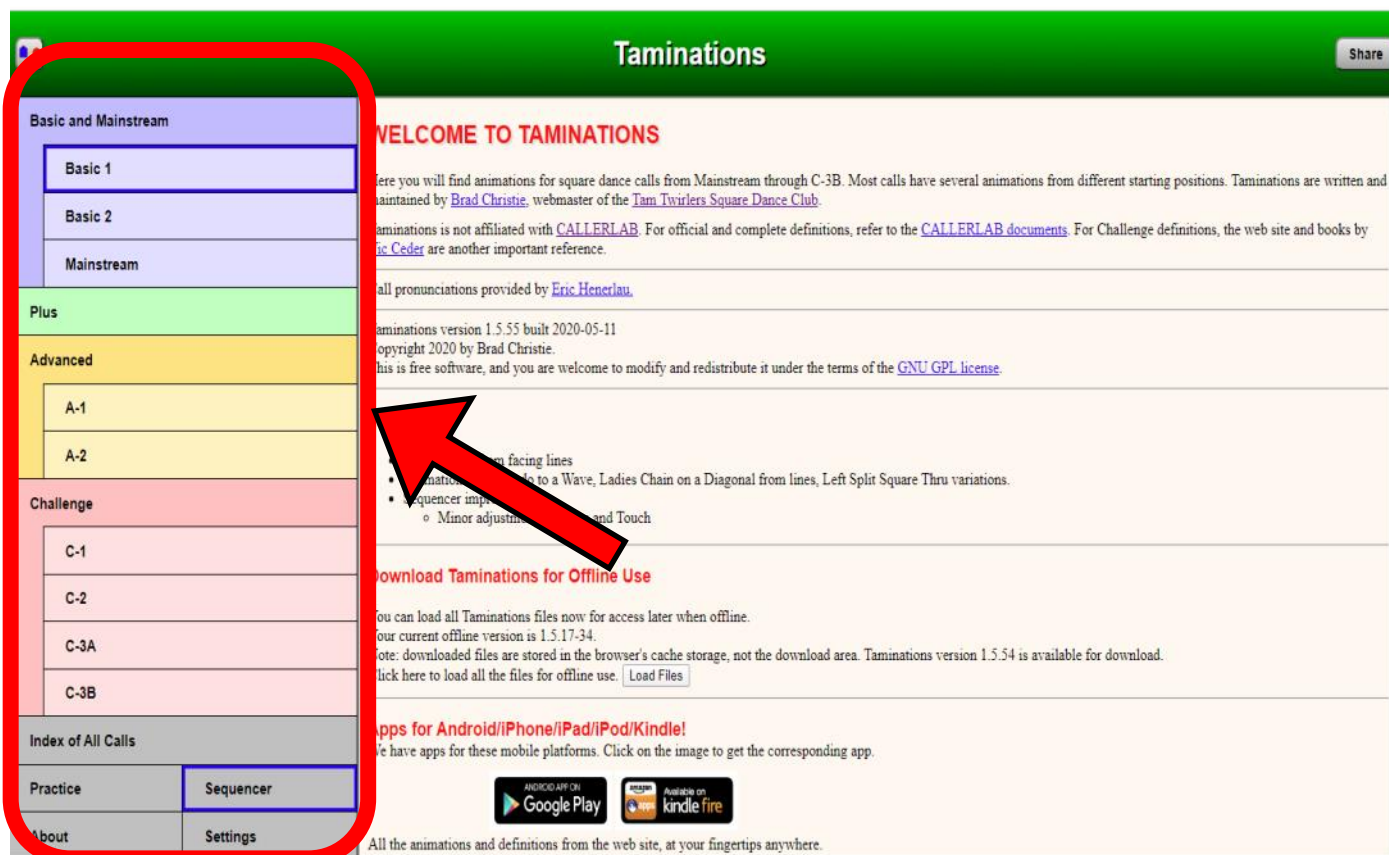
Taminations

Share

Basic and Mainstream

Basic 1

Basic 2

Mainstream

Plus

Advanced

A-1

A-2

Challenge

C-1

C-2

C-3A

C-3B

Index of All Calls

Practice

Sequencer

About

Settings

WELCOME TO TAMINATIONS

Here you will find animations for square dance calls from Mainstream through C-3B. Most calls have several animations from different starting positions. Taminations are written and maintained by Brad Christie, webmaster of the Tam Twirlers Square Dance Club.

Taminations is not affiliated with CALLERLAB. For official and complete definitions, refer to the CALLERLAB documents. For Challenge definitions, the web site and books by Vic Ceder are another important reference.

Call pronunciations provided by Eric Henerlau.

Taminations version 1.5.55 built 2020-05-11
Copyright 2020 by Brad Christie.
This is free software, and you are welcome to modify and redistribute it under the terms of the GNU GPL license.

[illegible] facing lines
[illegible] to a Wave, Ladies Chain on a Diagonal from lines, Left Split Square Thru variations.
Sequencer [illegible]
Minor adjust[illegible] and Touch

Download Taminations for Offline Use

You can load all Taminations files now for access later when offline.
Your current offline version is 1.5.17-34.
Note: downloaded files are stored in the browser's cache storage, not the download area. Taminations version 1.5.54 is available for download.
Click here to load all the files for offline use. Load Files

Apps for Android/iPhone/iPad/iPod/Kindle!

We have apps for these mobile platforms. Click on the image to get the corresponding app.

ANDROID APP ON Google Play

amazon apps Available on kindle fire

All the animations and definitions from the web site, at your fingertips anywhere.